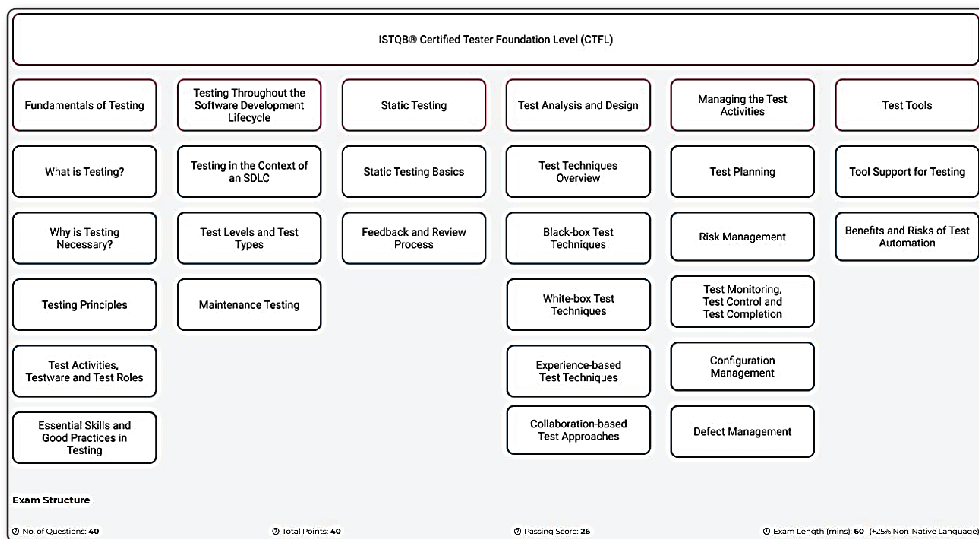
ISTQB® Certified Tester Foundation Level (CTFL)

Fundamentals of Testing

What is Testing?

Why is Testing Necessary?

Testing Principles

Test Activities, Testware and Test Roles

Essential Skills and Good Practices in Testing

Testing Throughout the Software Development Lifecycle

Testing in the Context of an SDLC

Test Levels and Test Types

Maintenance Testing

Static Testing

Static Testing Basics

Feedback and Review Process

Test Analysis and Design

Test Techniques Overview

Black-box Test Techniques

White-box Test Techniques

Experience-based Test Techniques

Collaboration-based Test Approaches

Managing the Test Activities

Test Planning

Risk Management

Test Monitoring, Test Control and Test Completion

Configuration Management

Defect Management

Test Tools

Tool Support for Testing

Benefits and Risks of Test Automation

Exam Structure

No of Questions: 40

Total Points: 40

Passing Score: 26

Exam Length (mins): 60 (+25% Non Native Language)